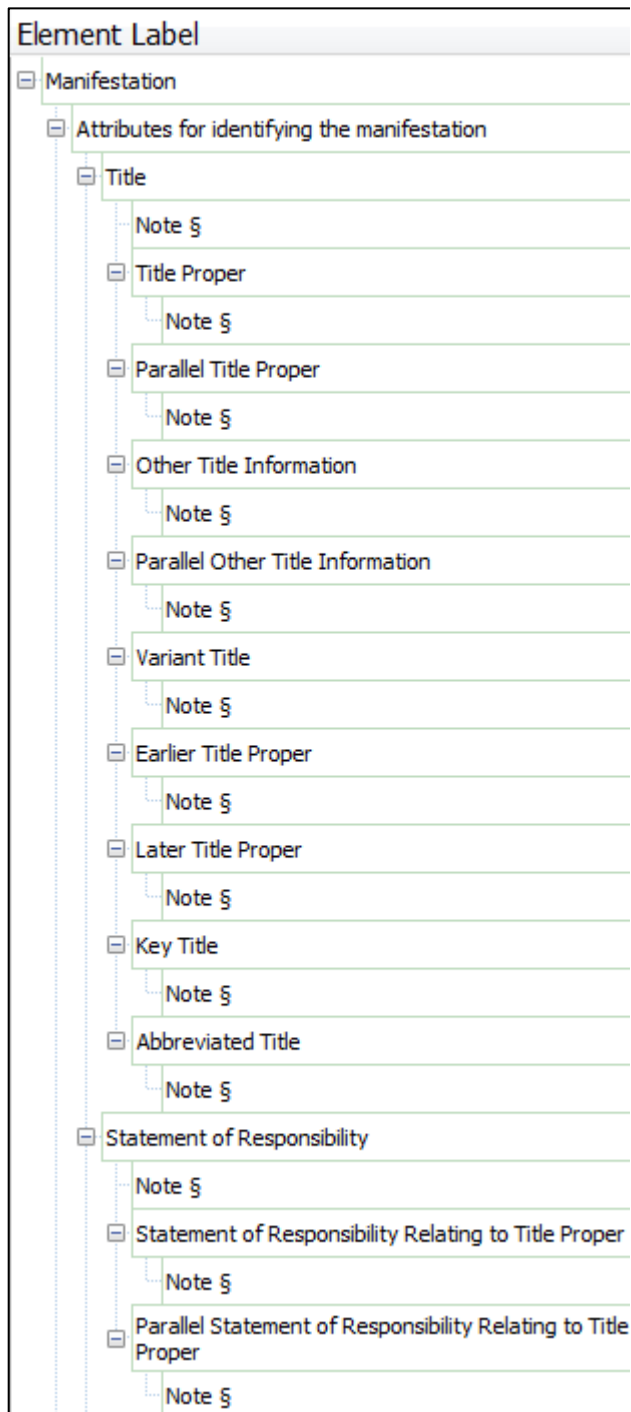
Element Label

Manifestation

Attributes for identifying the manifestation

Title

Note §

Title Proper

Note §

Parallel Title Proper

Note §

Other Title Information

Note §

Parallel Other Title Information

Note §

Variant Title

Note §

Earlier Title Proper

Note §

Later Title Proper

Note §

Key Title

Note §

Abbreviated Title

Note §

Statement of Responsibility

Note §

Statement of Responsibility Relating to Title Proper

Note §

Parallel Statement of Responsibility Relating to Title Proper

Note §